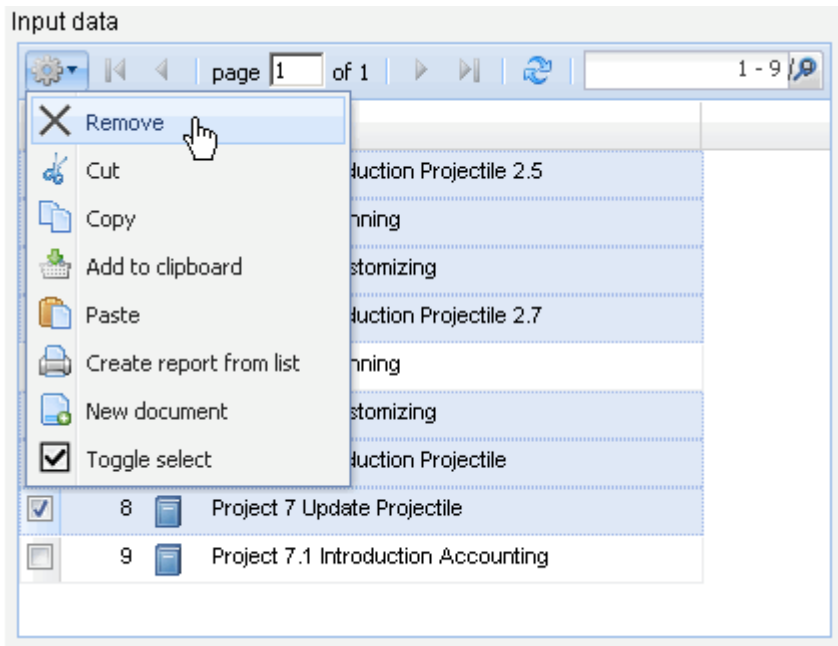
Input data

page 1 of 1

1 - 9

Remove
Cut
Copy
Add to clipboard
Paste
Create report from list
New document
Toggle select

duction Projectile 2.5
nning
stomizing
duction Projectile 2.7
nning
stomizing
duction Projectile

| | | |
|---|---|---|
| ☑ | 8 | Project 7 Update Projectile |
| ☐ | 9 | Project 7.1 Introduction Accounting |